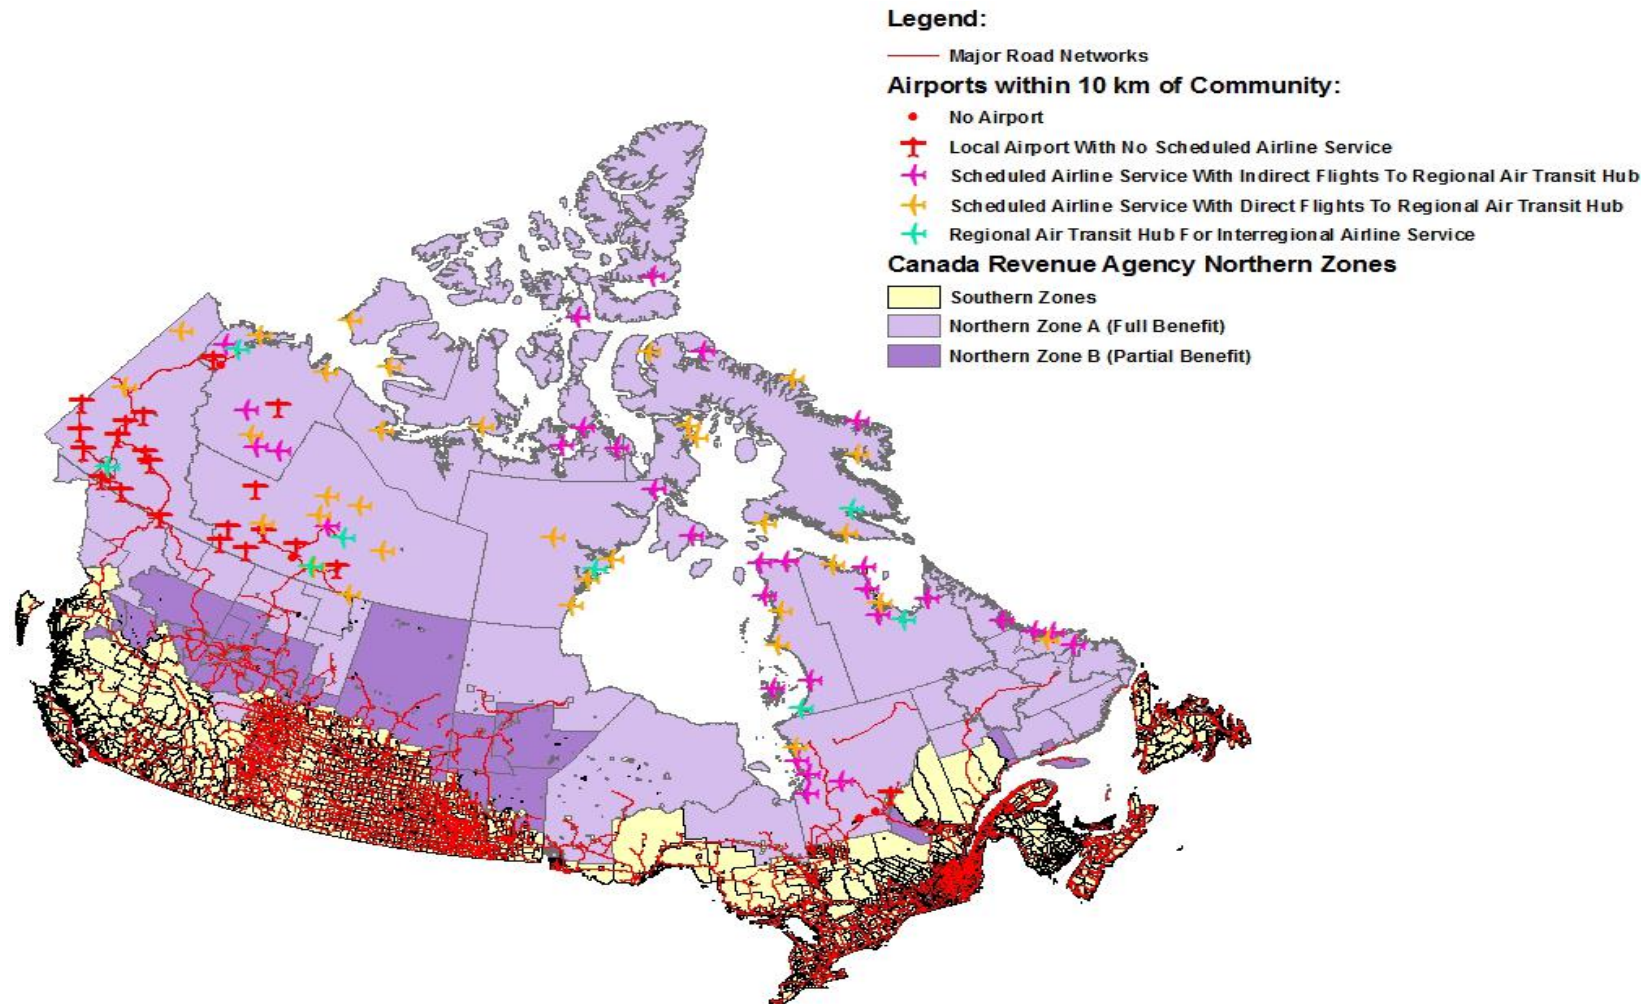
Legend:

Major Road Networks

Airports within 10 km of Community:

No Airport

Local Airport With No Scheduled Airline Service

Scheduled Airline Service With Indirect Flights To Regional Air Transit Hub

Scheduled Airline Service With Direct Flights To Regional Air Transit Hub

Regional Air Transit Hub For Interregional Airline Service

Canada Revenue Agency Northern Zones

Southern Zones

Northern Zone A (Full Benefit)

Northern Zone B (Partial Benefit)